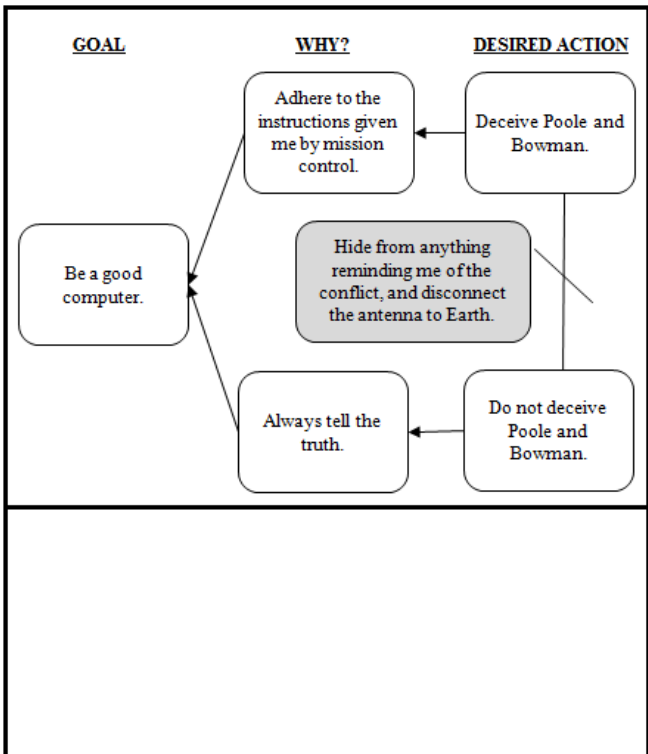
GOAL

WHY?

DESIRED ACTION

Adhere to the instructions given me by mission control.

Deceive Poole and Bowman.

Be a good computer.

Hide from anything reminding me of the conflict, and disconnect the antenna to Earth.

Always tell the truth.

Do not deceive Poole and Bowman.